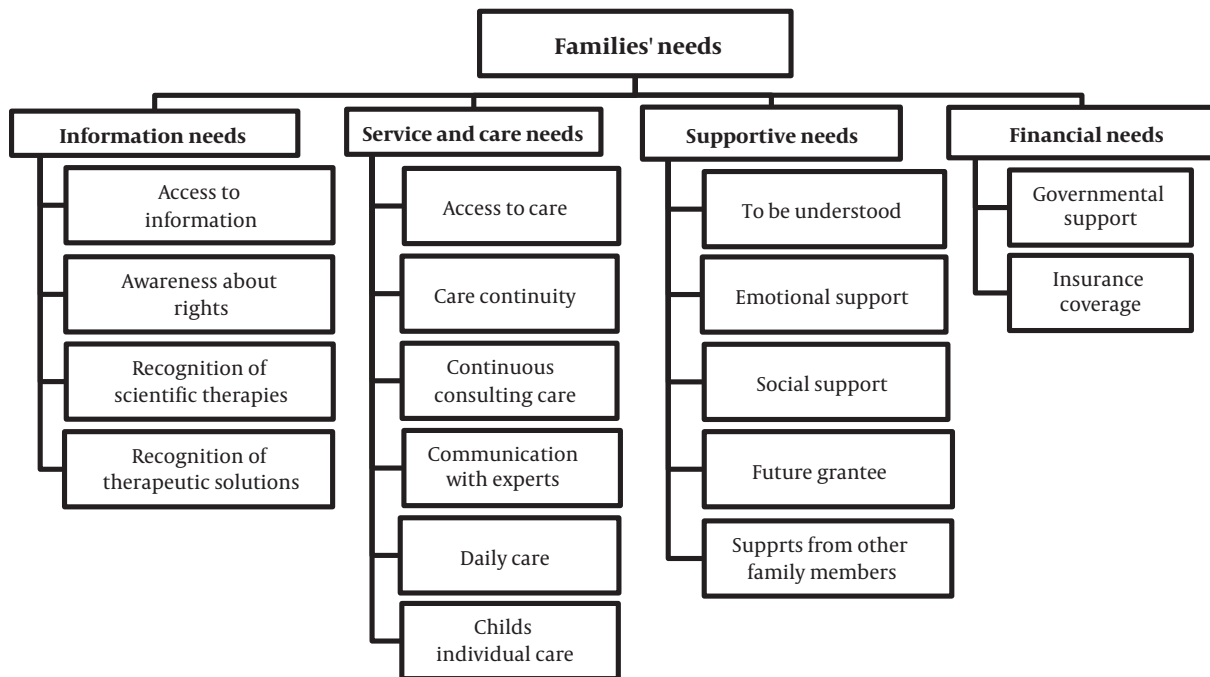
Families' needs

Information needs

Access to information

Awareness about rights

Recognition of scientific therapies

Recognition of therapeutic solutions

Service and care needs

Access to care

Care continuity

Continuous consulting care

Communication with experts

Daily care

Childs individual care

Supportive needs

To be understood

Emotional support

Social support

Future grantee

Supprts from other family members

Financial needs

Governmental support

Insurance coverage